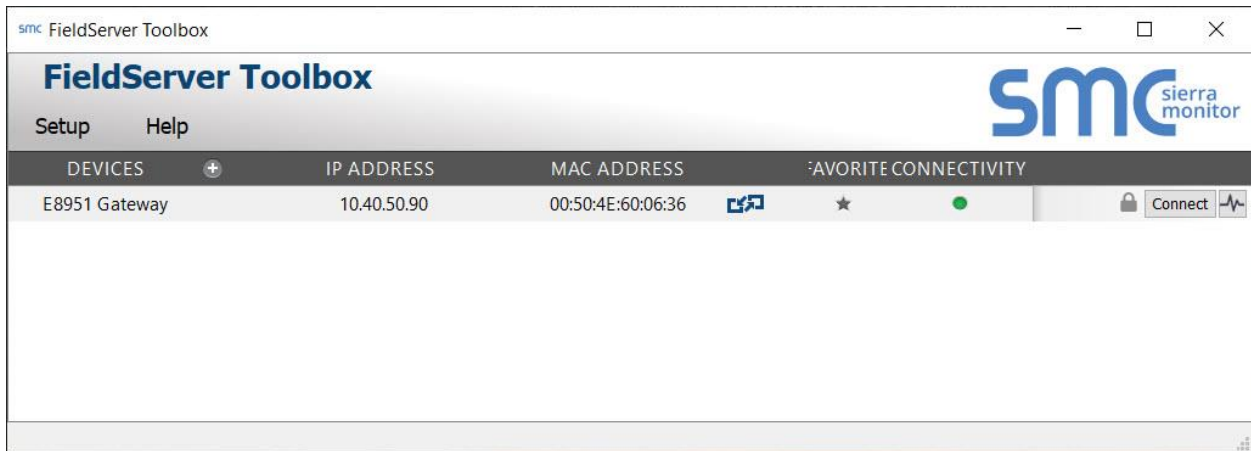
smc FieldServer Toolbox

FieldServer Toolbox

smc sierra monitor

Setup Help

| DEVICES | IP ADDRESS | MAC ADDRESS | | ·AVORITE | CONNECTIVITY | |
|---|---|---|---|---|---|---|
| E8951 Gateway | 10.40.50.90 | 00:50:4E:60:06:36 | | | | Connect |